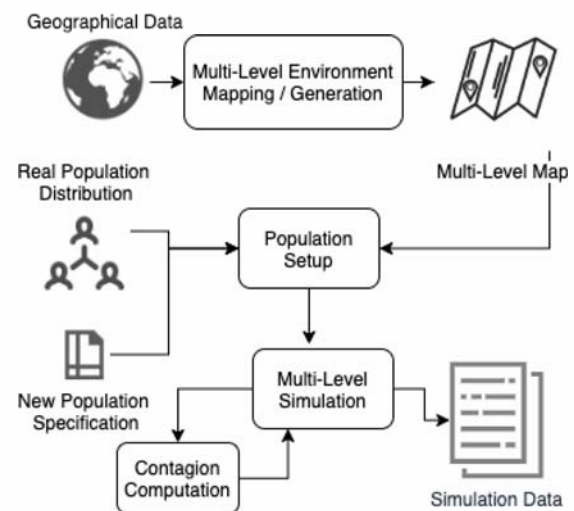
Geographical Data

Multi-Level Environment Mapping / Generation

Multi-Level Map

Real Population Distribution

Population Setup

New Population Specification

Multi-Level Simulation

Contagion Computation

Simulation Data